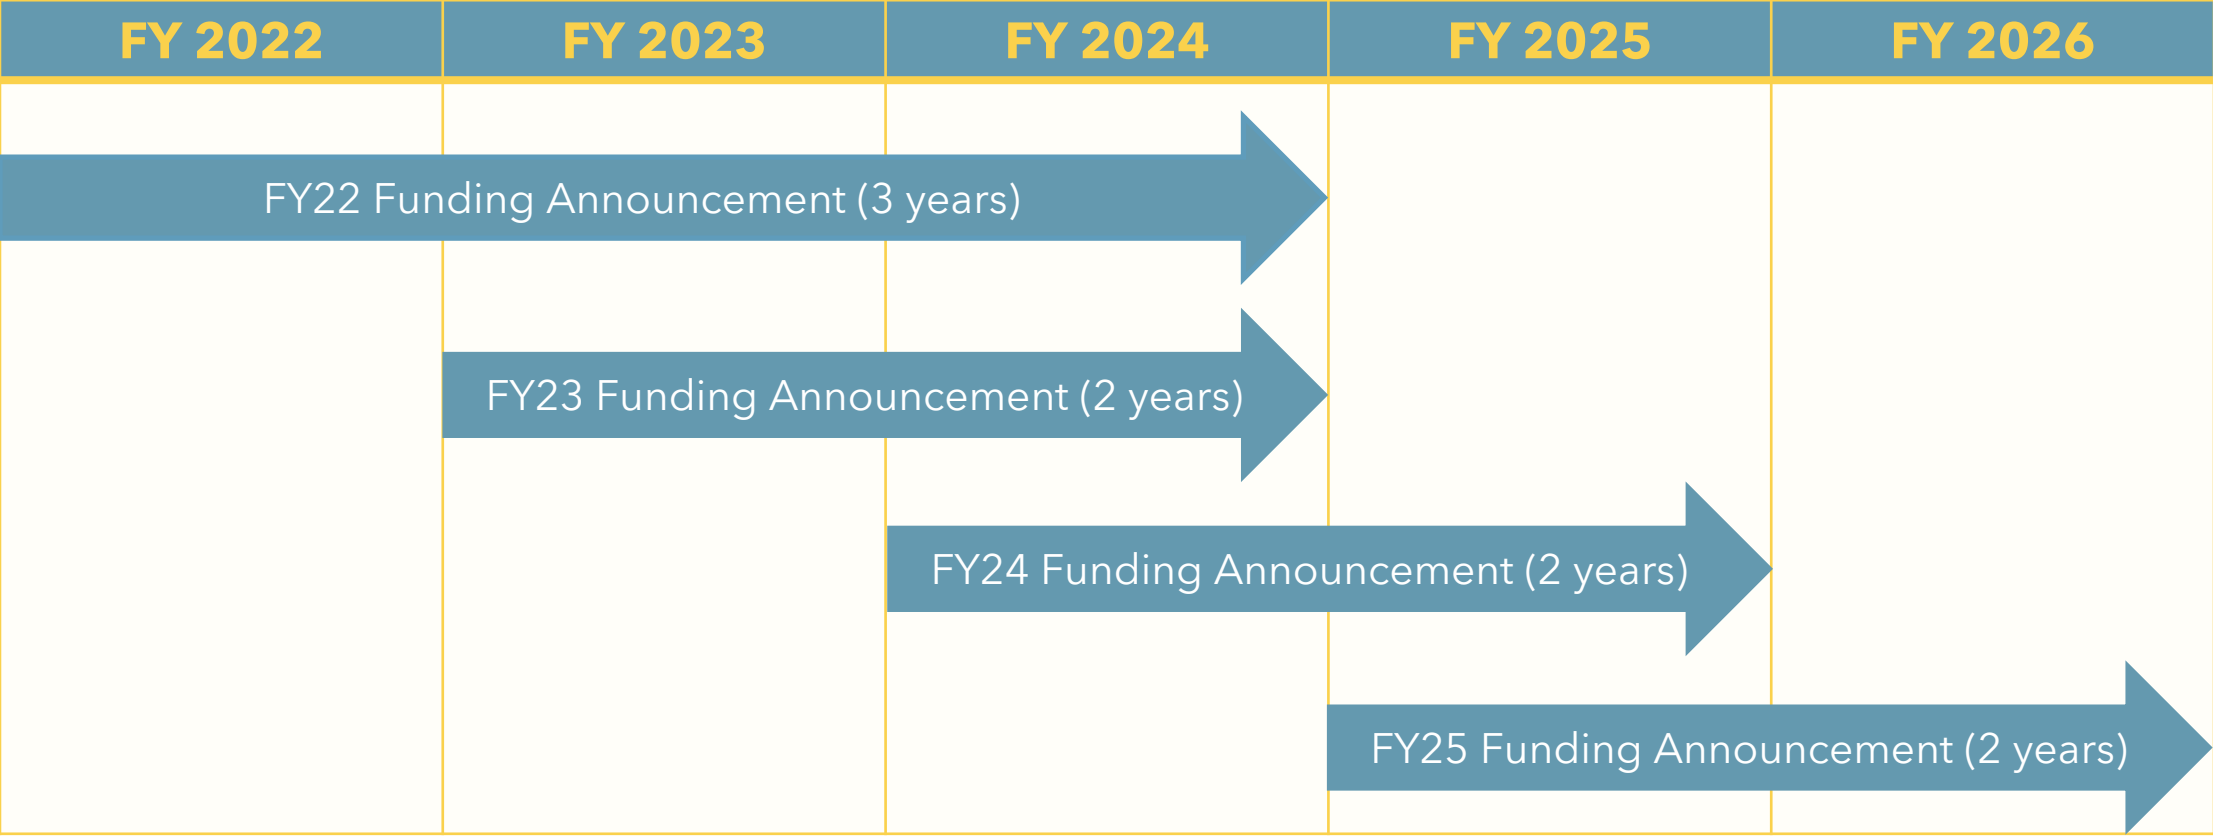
| FY 2022 | FY 2023 | FY 2024 | FY 2025 | FY 2026 |
|---|---|---|---|---|

FY22 Funding Announcement (3 years)

FY23 Funding Announcement (2 years)

FY24 Funding Announcement (2 years)

FY25 Funding Announcement (2 years)